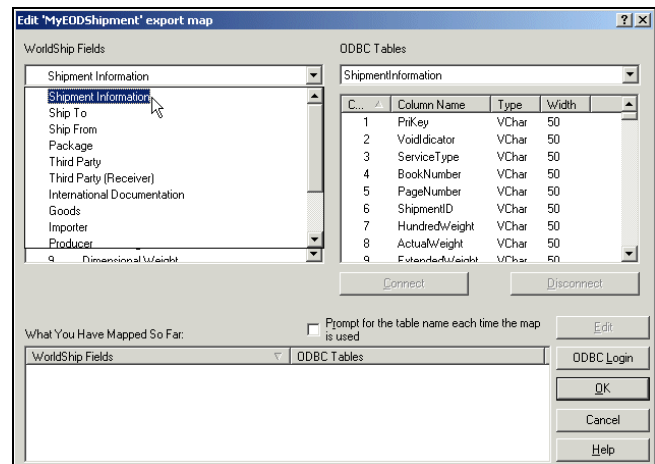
Edit 'MyEODShipment' export map

?

X

WorldShip Fields

Shipment Information

Shipment Information
Ship To
Ship From
Package
Third Party
Third Party (Receiver)
International Documentation
Goods
Importer
Producer
9 Dimensional Weight

ODBC Tables

ShipmentInformation

| C... | Column Name | Type | Width |
|---|---|---|---|
| 1 | PriKey | VChar | 50 |
| 2 | VoidIndicator | VChar | 50 |
| 3 | ServiceType | VChar | 50 |
| 4 | BookNumber | VChar | 50 |
| 5 | PageNumber | VChar | 50 |
| 6 | ShipmentID | VChar | 50 |
| 7 | HundredWeight | VChar | 50 |
| 8 | ActualWeight | VChar | 50 |
| 9 | ExtendedWeight | VChar | 50 |

Connect

Disconnect

What You Have Mapped So Far:

Prompt for the table name each time the map is used

Edit

| WorldShip Fields | ODBC Tables |
|---|---|

ODBC Login

OK

Cancel

Help